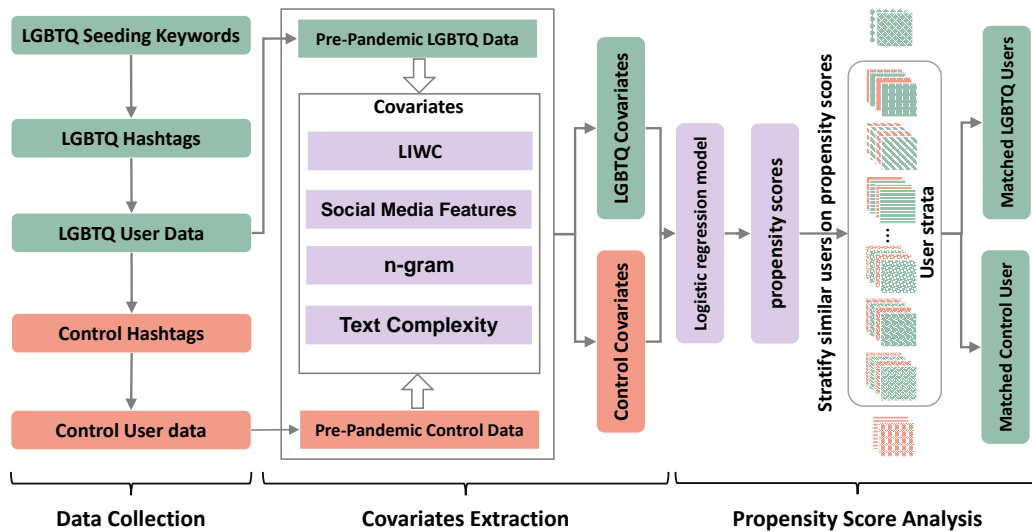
LGBTQ Seeding Keywords

LGBTQ Hashtags

LGBTQ User Data

Control Hashtags

Control User data

Pre-Pandemic LGBTQ Data

Covariates

LIWC

Social Media Features

n-gram

Text Complexity

Pre-Pandemic Control Data

LGBTQ Covariates

Control Covariates

Logistic regression model

propensity scores

Stratify similar users on propensity scores

...

User strata

Matched LGBTQ Users

Matched Control User

Data Collection

Covariates Extraction

Propensity Score Analysis